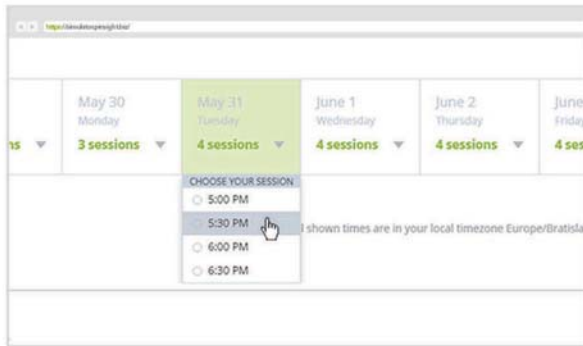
https://simulatorpersight.biz/

ns

May 30
Monday
3 sessions

May 31
Tuesday
4 sessions

June 1
Wednesday
4 sessions

June 2
Thursday
4 sessions

June
Friday
4 ses

CHOOSE YOUR SESSION
5:00 PM
5:30 PM
6:00 PM
6:30 PM

l shown times are in your local timezone Europe/Bratisla